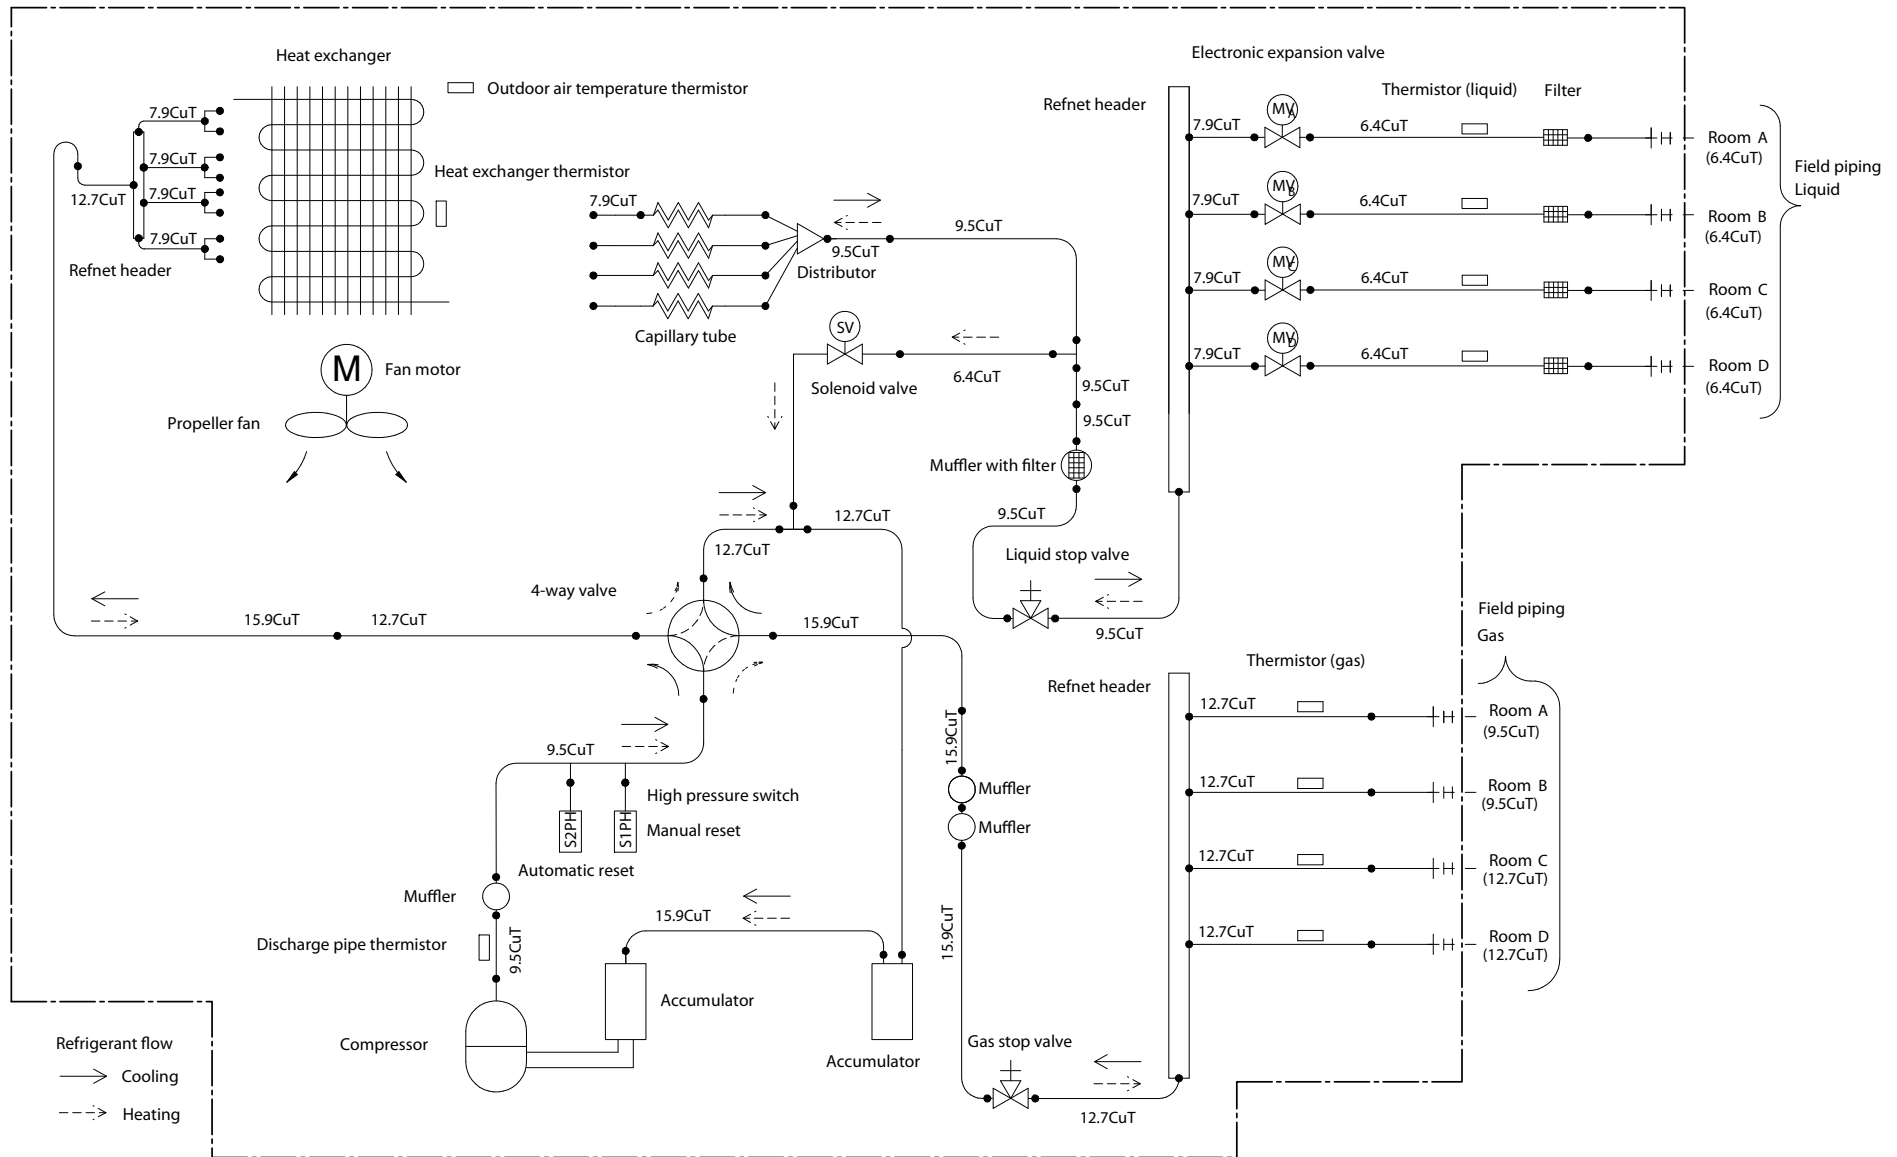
Heat exchanger

Outdoor air temperature thermistor

7.9CuT
7.9CuT
7.9CuT
7.9CuT
12.7CuT
Refnet header

Heat exchanger thermistor

Electronic expansion valve

Refnet header

Thermistor (liquid)

Filter

MV A
MV B
MV C
MV D

7.9CuT 6.4CuT Room A (6.4CuT)
7.9CuT 6.4CuT Room B (6.4CuT)
7.9CuT 6.4CuT Room C (6.4CuT)
7.9CuT 6.4CuT Room D (6.4CuT)

Field piping Liquid

7.9CuT
9.5CuT
9.5CuT
Distributor

Capillary tube

SV
Solenoid valve
6.4CuT
9.5CuT
9.5CuT

M Fan motor

Propeller fan

Muffler with filter

9.5CuT

Liquid stop valve

9.5CuT

12.7CuT
12.7CuT

4-way valve

15.9CuT
12.7CuT
15.9CuT

Field piping Gas

Thermistor (gas)

Refnet header

12.7CuT Room A (9.5CuT)
12.7CuT Room B (9.5CuT)
12.7CuT Room C (12.7CuT)
12.7CuT Room D (12.7CuT)

15.9CuT
Muffler
Muffler

9.5CuT

High pressure switch
S2PH
S1PH
Manual reset
Automatic reset

Muffler

Discharge pipe thermistor

9.5CuT

15.9CuT

Accumulator

Compressor

Accumulator

15.9CuT

Gas stop valve

12.7CuT

Refrigerant flow
Cooling
Heating